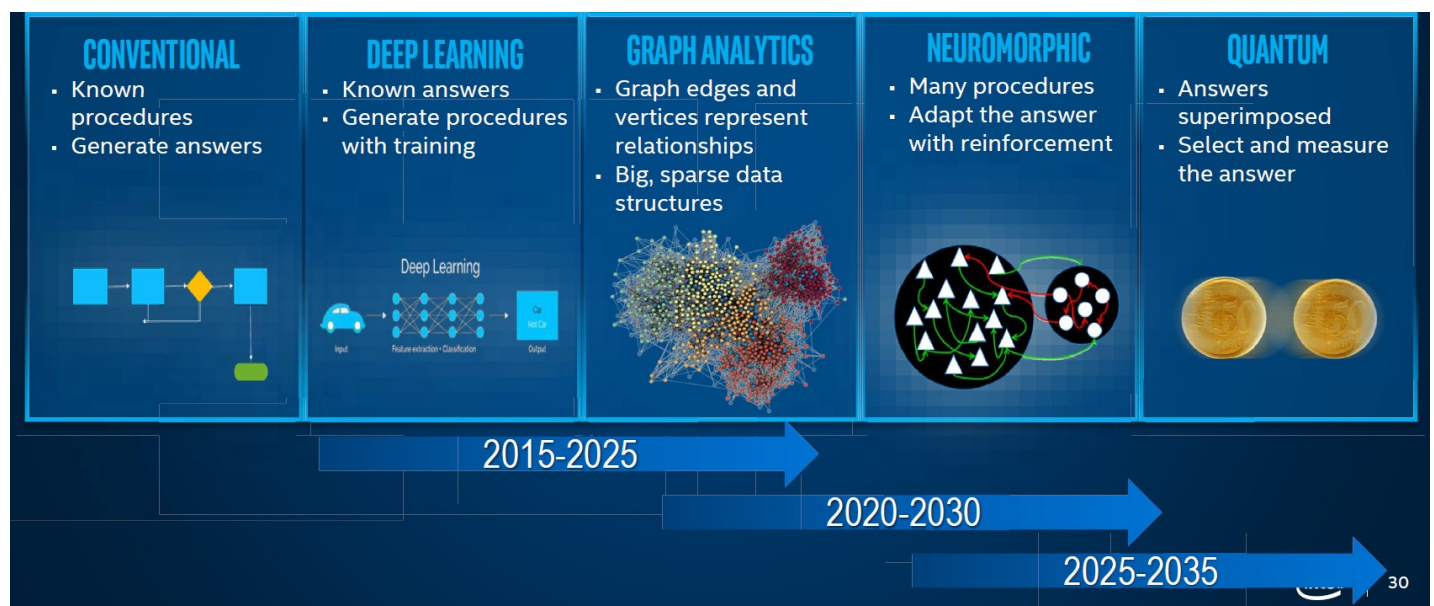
CONVENTIONAL
- Known procedures
- Generate answers

DEEP LEARNING
- Known answers
- Generate procedures with training

Deep Learning

Input

Feature extraction + Classification

Car
Not Car

Output

GRAPH ANALYTICS
- Graph edges and vertices represent relationships
- Big, sparse data structures

NEUROMORPHIC
- Many procedures
- Adapt the answer with reinforcement

QUANTUM
- Answers superimposed
- Select and measure the answer

2015-2025

2020-2030

2025-2035

intel

30